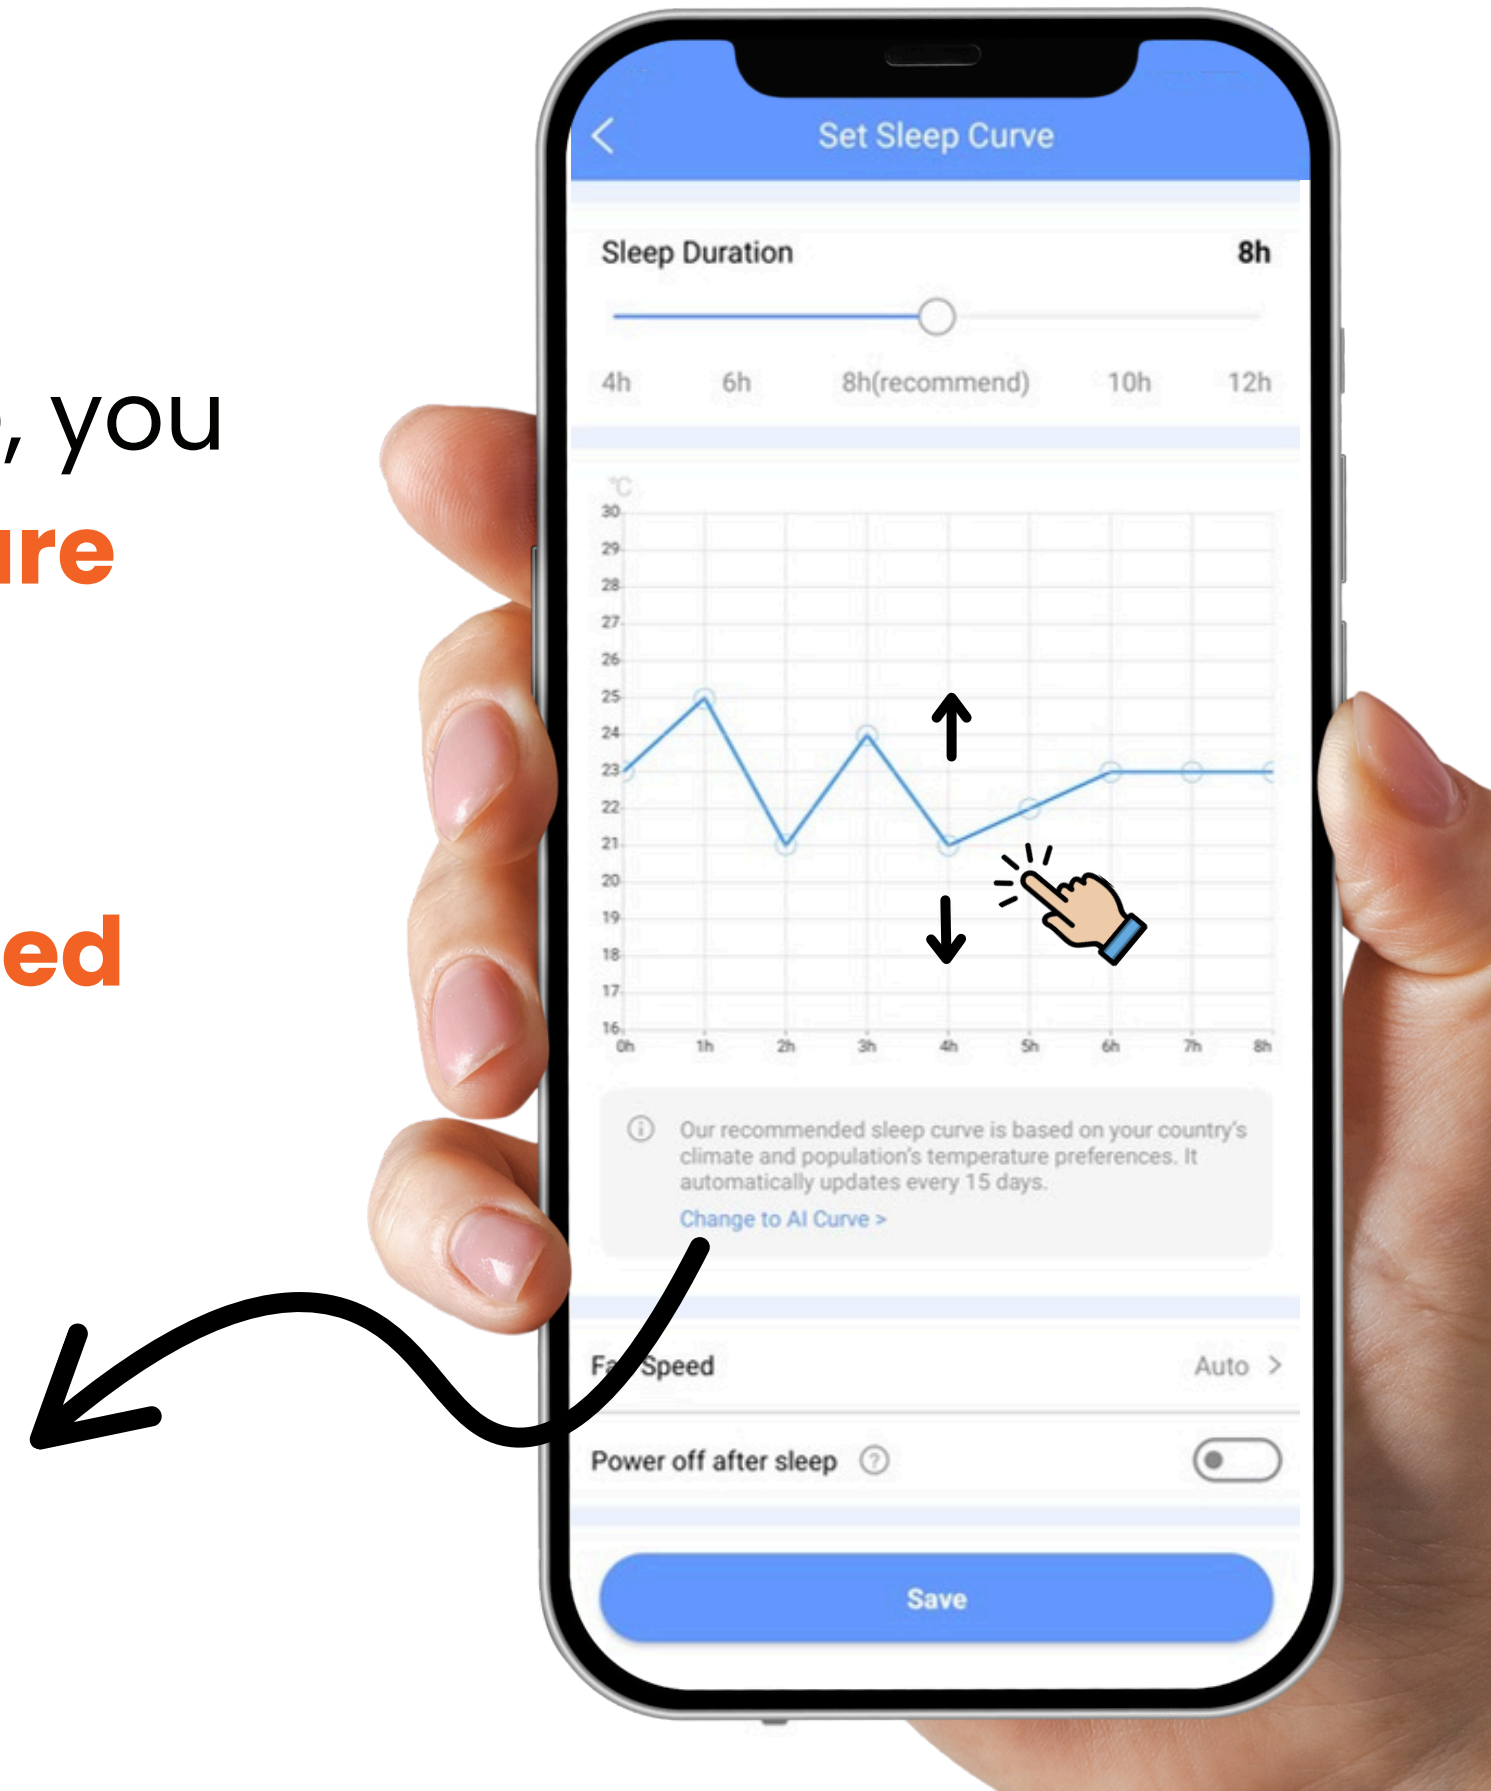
, you
ire

ed

Set Sleep Curve

Sleep Duration 8h

4h 6h 8h(recommend) 10h 12h

°C
30
29
28
27
26
25
24
23
22
21
20
19
18
17
16
0h 1h 2h 3h 4h 5h 6h 7h 8h

Our recommended sleep curve is based on your country's climate and population's temperature preferences. It automatically updates every 15 days.
Change to AI Curve >

Fa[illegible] Speed Auto >

Power off after sleep

Save